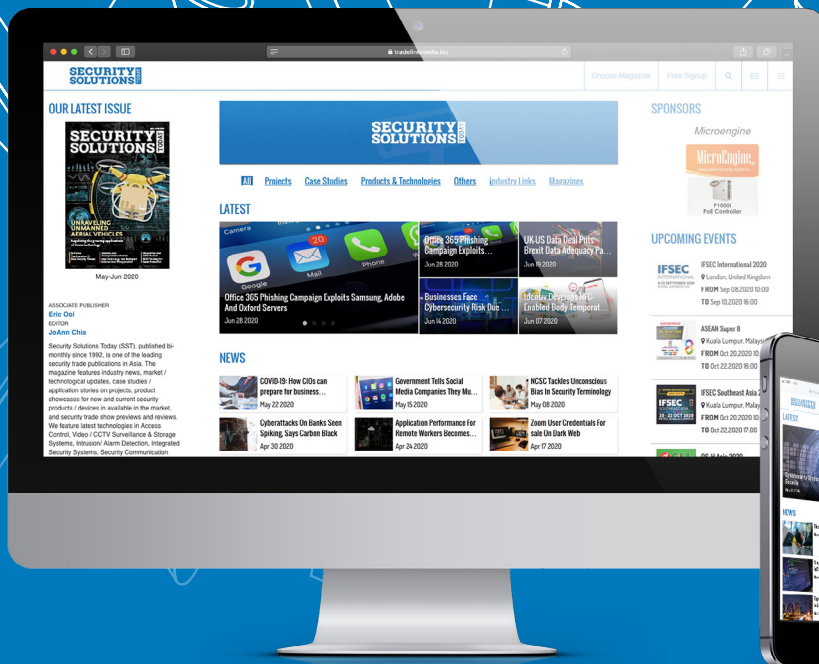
tradelinkmedia.biz

SECURITY SOLUTIONS TODAY

Choose Magazine Free Signup

OUR LATEST ISSUE

SECURITY SOLUTIONS TODAY

UNRAVELING UNMANNED AERIAL VEHICLES

May-Jun 2020

ASSOCIATE PUBLISHER
Eric Ooi
EDITOR
JoAnn Chia

Security Solutions Today (SST), published bi-monthly since 1992, is one of the leading security trade publications in Asia. The magazine features industry news, market / technological updates, case studies / application stories on projects, product showcases for new and current security products / devices in available in the market, and security trade show previews and reviews. We feature latest technologies in Access Control, Video / CCTV Surveillance & Storage Systems, Intrusion/ Alarm Detection, Integrated Security Systems, Security Communication

SECURITY SOLUTIONS TODAY

All Projects Case Studies Products & Technologies Others Industry Links Magazines

LATEST

Camera Google Mail Phone

Office 365 Phishing Campaign Exploits Samsung, Adobe And Oxford Servers
Jun 28 2020

Office 365 Phishing Campaign Exploits...
Jun 28 2020

UK-US Data Deal Puts Brexit Data Adequacy Pa...
Jun 18 2020

Businesses Face Cybersecurity Risk Due ...
Jun 14 2020

Idcntiv Develops NFC-Enabled Body Temperat...
Jun 07 2020

NEWS

COVID-19: How CIOs can prepare for business...
May 22 2020

Government Tells Social Media Companies They Mu...
May 15 2020

NCSC Tackles Unconscious Bias In Security Terminology
May 08 2020

Cyberattacks On Banks Seen Spiking, Says Carbon Black
Apr 30 2020

Application Performance For Remote Workers Becomes...
Apr 24 2020

Zoom User Credentials For sale On Dark Web
Apr 17 2020

SPONSORS

Microengine

MicroEngine

P1000I PoE Controller

UPCOMING EVENTS

IFSEC INTERNATIONAL
IFSEC International 2020
London, United Kingdom
FROM Sep 08.2020 10:00
TO Sep 10.2020 16:00

ASEAN Super 8
Kuala Lumpur, Malaysi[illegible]
FROM Oct 20.2020 10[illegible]
TO Oct 22.2020 16:00

IFSEC
IFSEC Southeast Asia 2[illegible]
Kuala Lumpur, Malaysi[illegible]
FROM Oct 20.2020 10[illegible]
TO Oct 22.2020 17:00

OS H Asia 2020

SECURITY SOLUTIONS TODAY
LATEST
NEWS